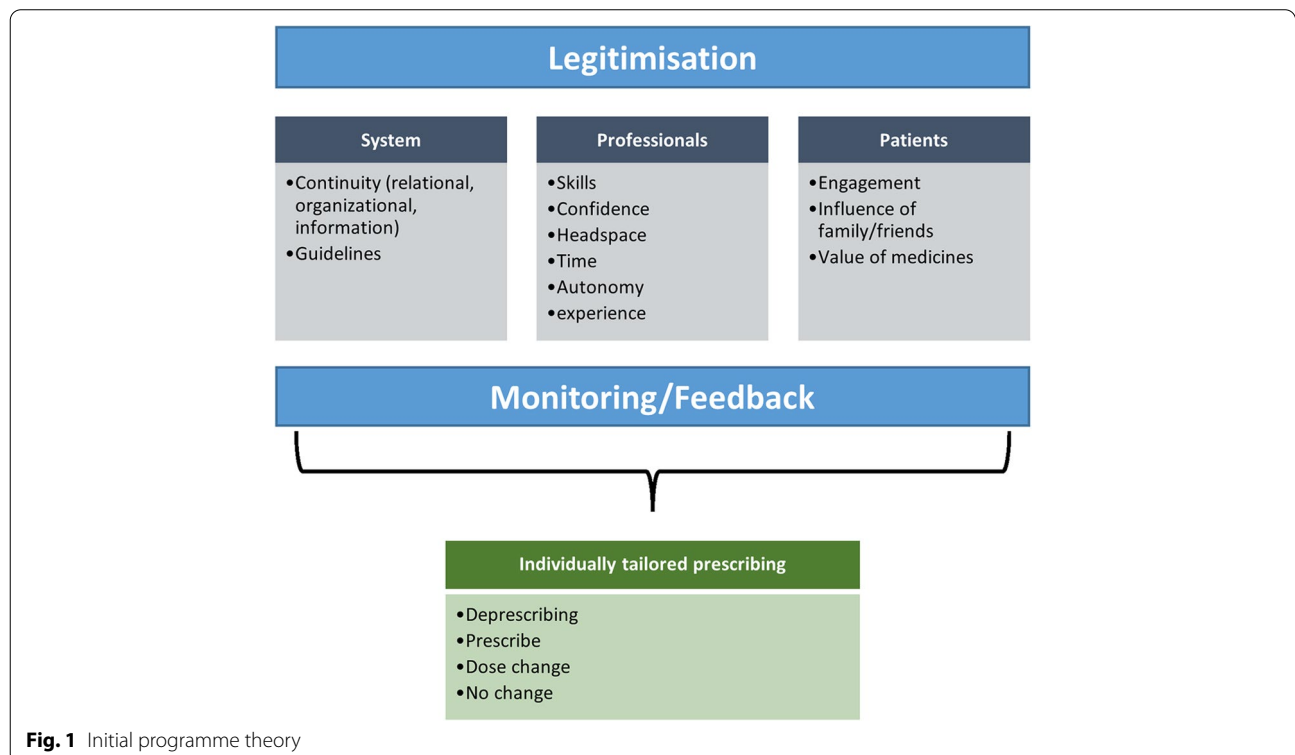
Legitimisation

System

•Continuity (relational, organizational, information)
•Guidelines

Professionals

•Skills
•Confidence
•Headspace
•Time
•Autonomy
•experience

Patients

•Engagement
•Influence of family/friends
•Value of medicines

Monitoring/Feedback

Individually tailored prescribing

•Deprescribing
•Prescribe
•Dose change
•No change

**Fig. 1** Initial programme theory